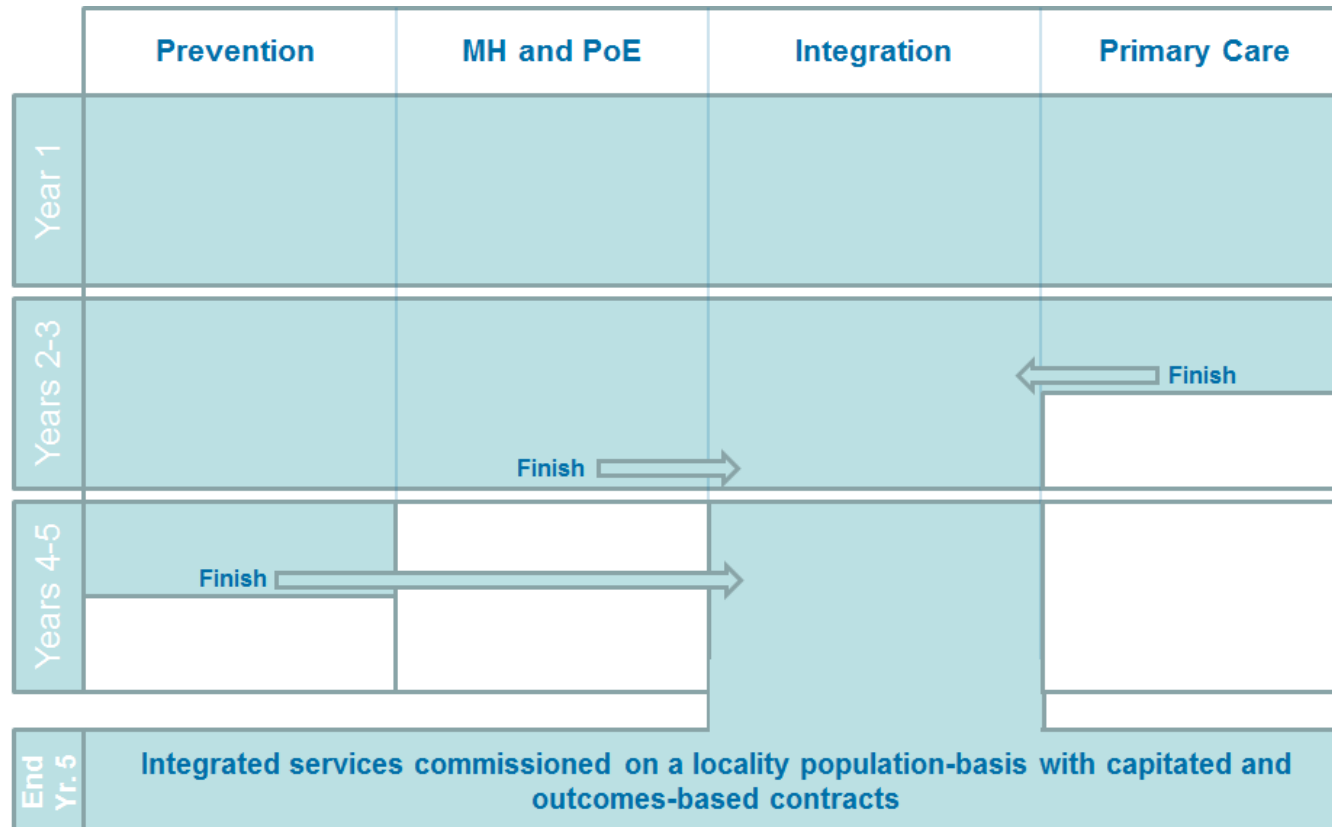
| | Prevention | MH and PoE | Integration | Primary Care |
|---|---|---|---|---|
| Year 1 | | | | |
| Years 2-3 | | Finish | | Finish |
| Years 4-5 | Finish | | | |

End Yr. 5

Integrated services commissioned on a locality population-basis with capitated and outcomes-based contracts